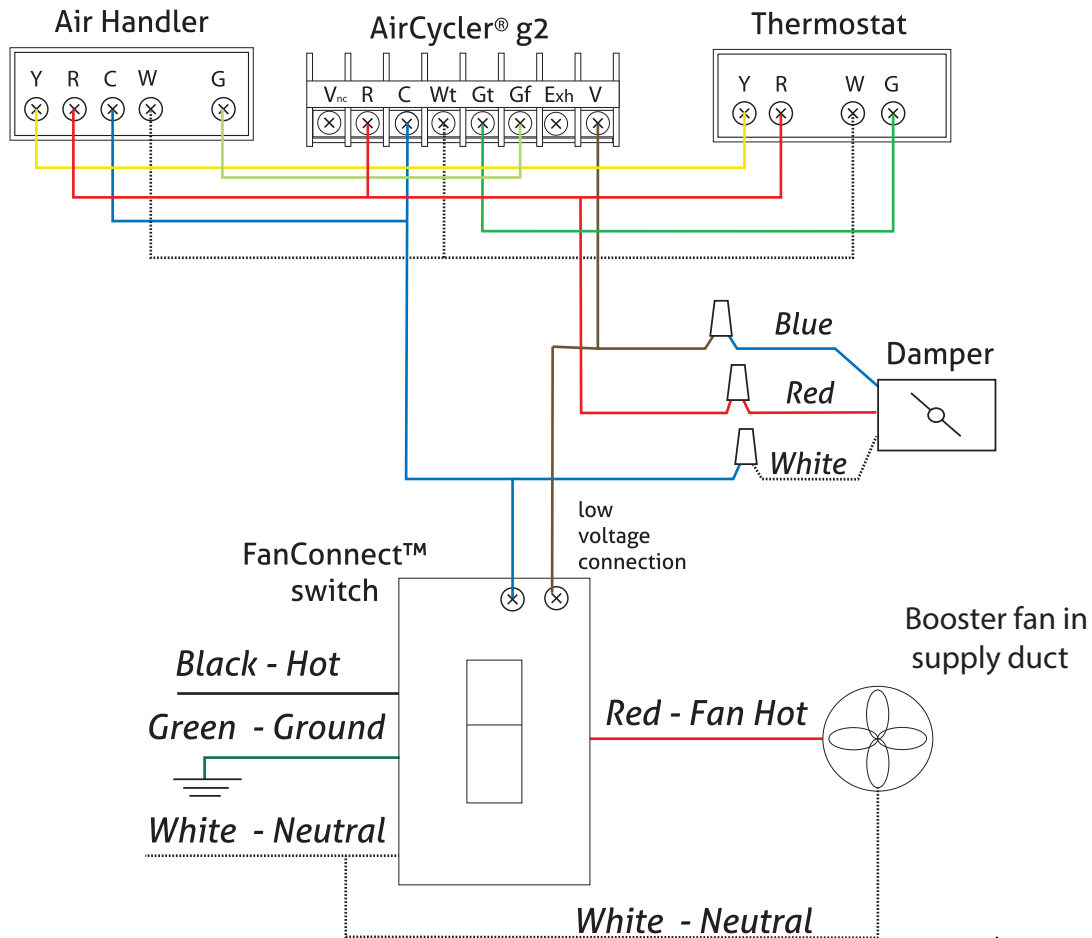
Air Handler

Y R C W G

AirCycler® g2

$V_{nc}$ R C Wt Gt Gf Exh V

Thermostat

Y R W G

Blue

Damper

Red

White

low voltage connection

FanConnect™ switch

Booster fan in supply duct

Black - Hot

Green - Ground

Red - Fan Hot

White - Neutral

White - Neutral